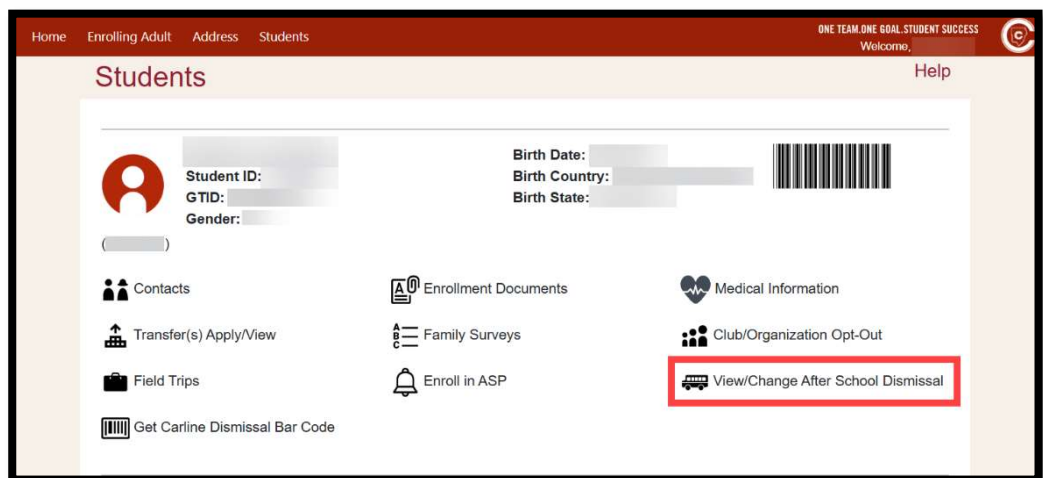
Home Enrolling Adult Address Students

ONE TEAM.ONE GOAL.STUDENT SUCCESS
Welcome,

Students

Help

Student ID:
GTID:
Gender:

( )

Birth Date:
Birth Country:
Birth State:

Contacts

Enrollment Documents

Medical Information

Transfer(s) Apply/View

Family Surveys

Club/Organization Opt-Out

Field Trips

Enroll in ASP

View/Change After School Dismissal

Get Carline Dismissal Bar Code